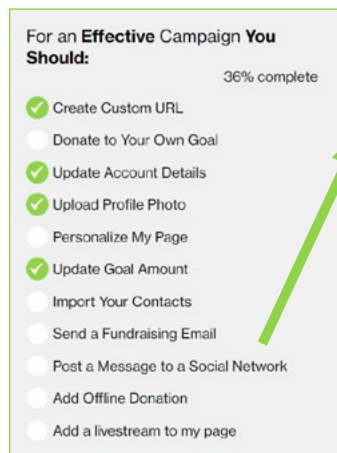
For an **Effective** Campaign **You Should:**

36% complete

Create Custom URL

Donate to Your Own Goal

Update Account Details

Upload Profile Photo

Personalize My Page

Update Goal Amount

Import Your Contacts

Send a Fundraising Email

Post a Message to a Social Network

Add Offline Donation

Add a livestream to my page